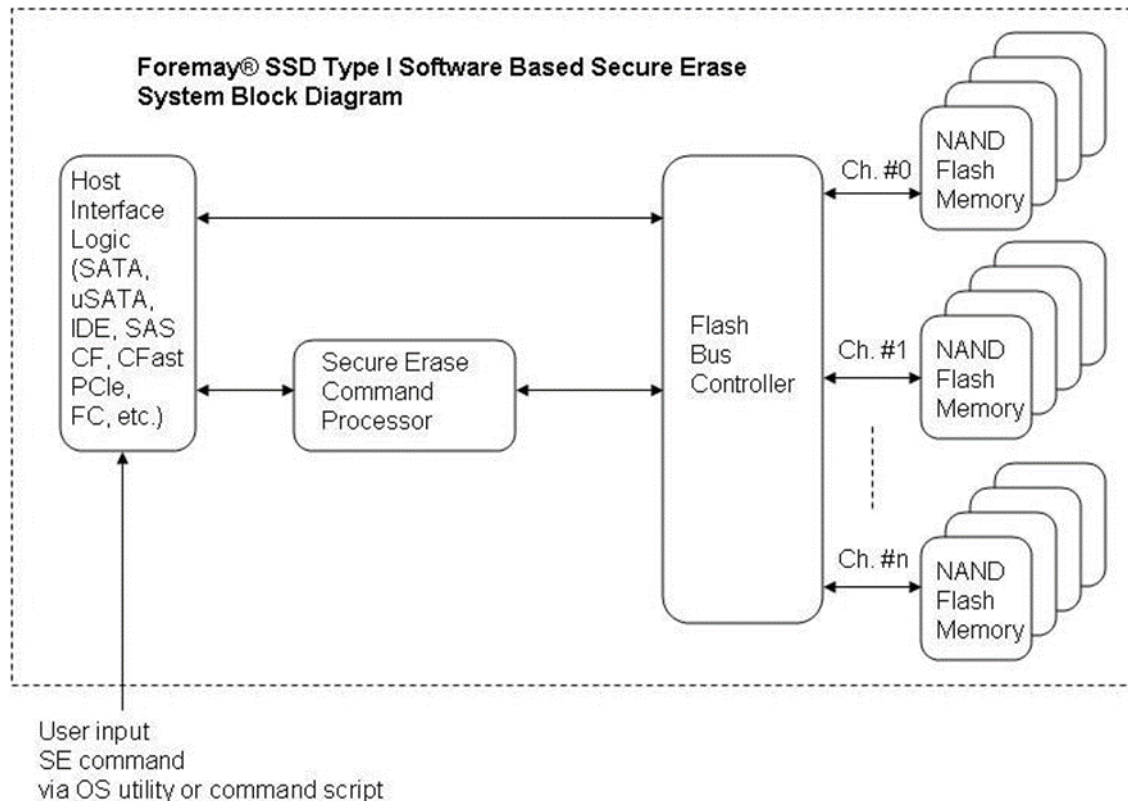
Foremay® SSD Type I Software Based Secure Erase System Block Diagram

Host Interface Logic (SATA, uSATA, IDE, SAS CF, CFast PCIe, FC, etc.)

Secure Erase Command Processor

Flash Bus Controller

Ch. #0

NAND Flash Memory

Ch. #1

NAND Flash Memory

Ch. #n

NAND Flash Memory

User input
SE command
via OS utility or command script